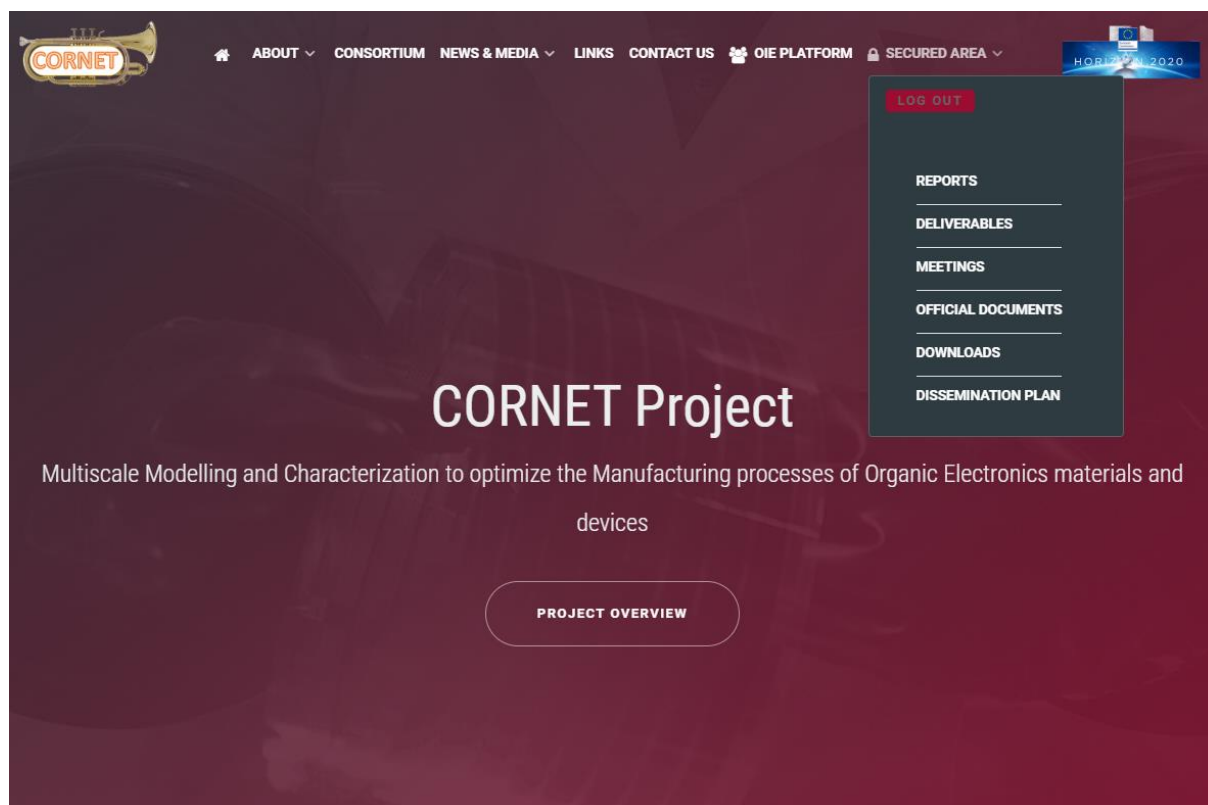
CORNET

ABOUT CONSORTIUM NEWS & MEDIA LINKS CONTACT US OIE PLATFORM SECURED AREA

HORIZON 2020

LOG OUT

REPORTS
DELIVERABLES
MEETINGS
OFFICIAL DOCUMENTS
DOWNLOADS
DISSEMINATION PLAN

CORNET Project

Multiscale Modelling and Characterization to optimize the Manufacturing processes of Organic Electronics materials and devices

PROJECT OVERVIEW